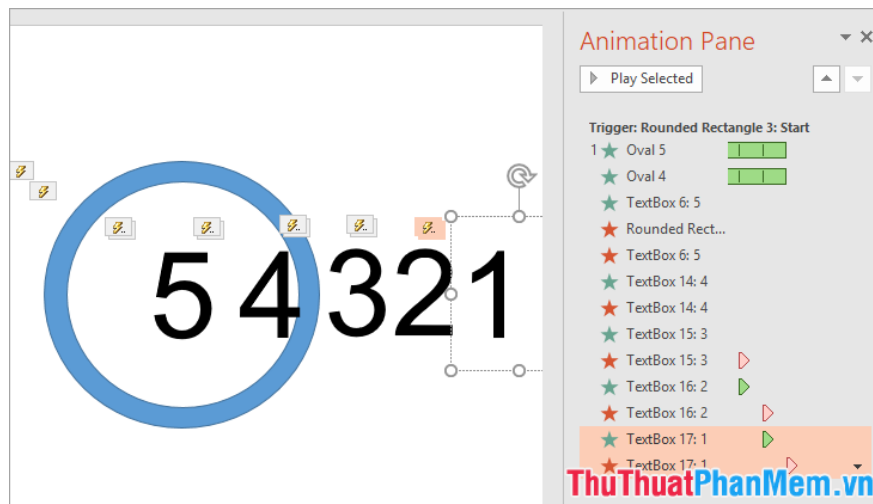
5 4 3 2 1

Animation Pane

Play Selected

Trigger: Rounded Rectangle 3: Start

1 Oval 5

Oval 4

TextBox 6: 5

Rounded Rect...

TextBox 6: 5

TextBox 14: 4

TextBox 14: 4

TextBox 15: 3

TextBox 15: 3

TextBox 16: 2

TextBox 16: 2

TextBox 17: 1

TextBox 17: 1

ThuThuatPhanMem.vn